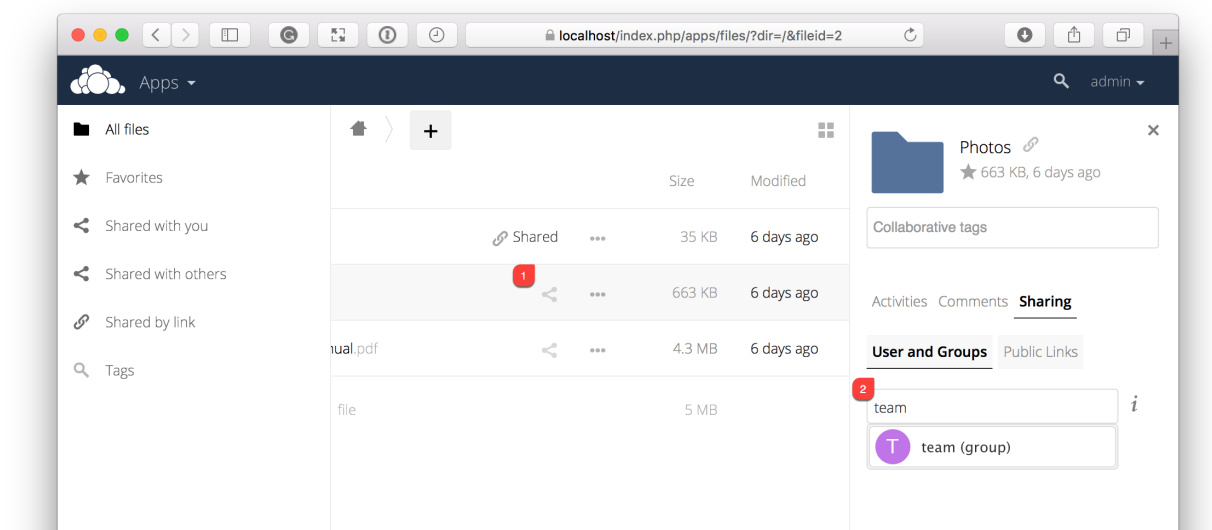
localhost/index.php/apps/files/?dir=/&fileid=2

Apps

admin

All files

Favorites

Shared with you

Shared with others

Shared by link

Tags

+

Size

Modified

Shared

35 KB

6 days ago

1

663 KB

6 days ago

nual.pdf

4.3 MB

6 days ago

file

5 MB

Photos

663 KB, 6 days ago

Collaborative tags

Activities

Comments

Sharing

User and Groups

Public Links

2

team

i

T

team (group)